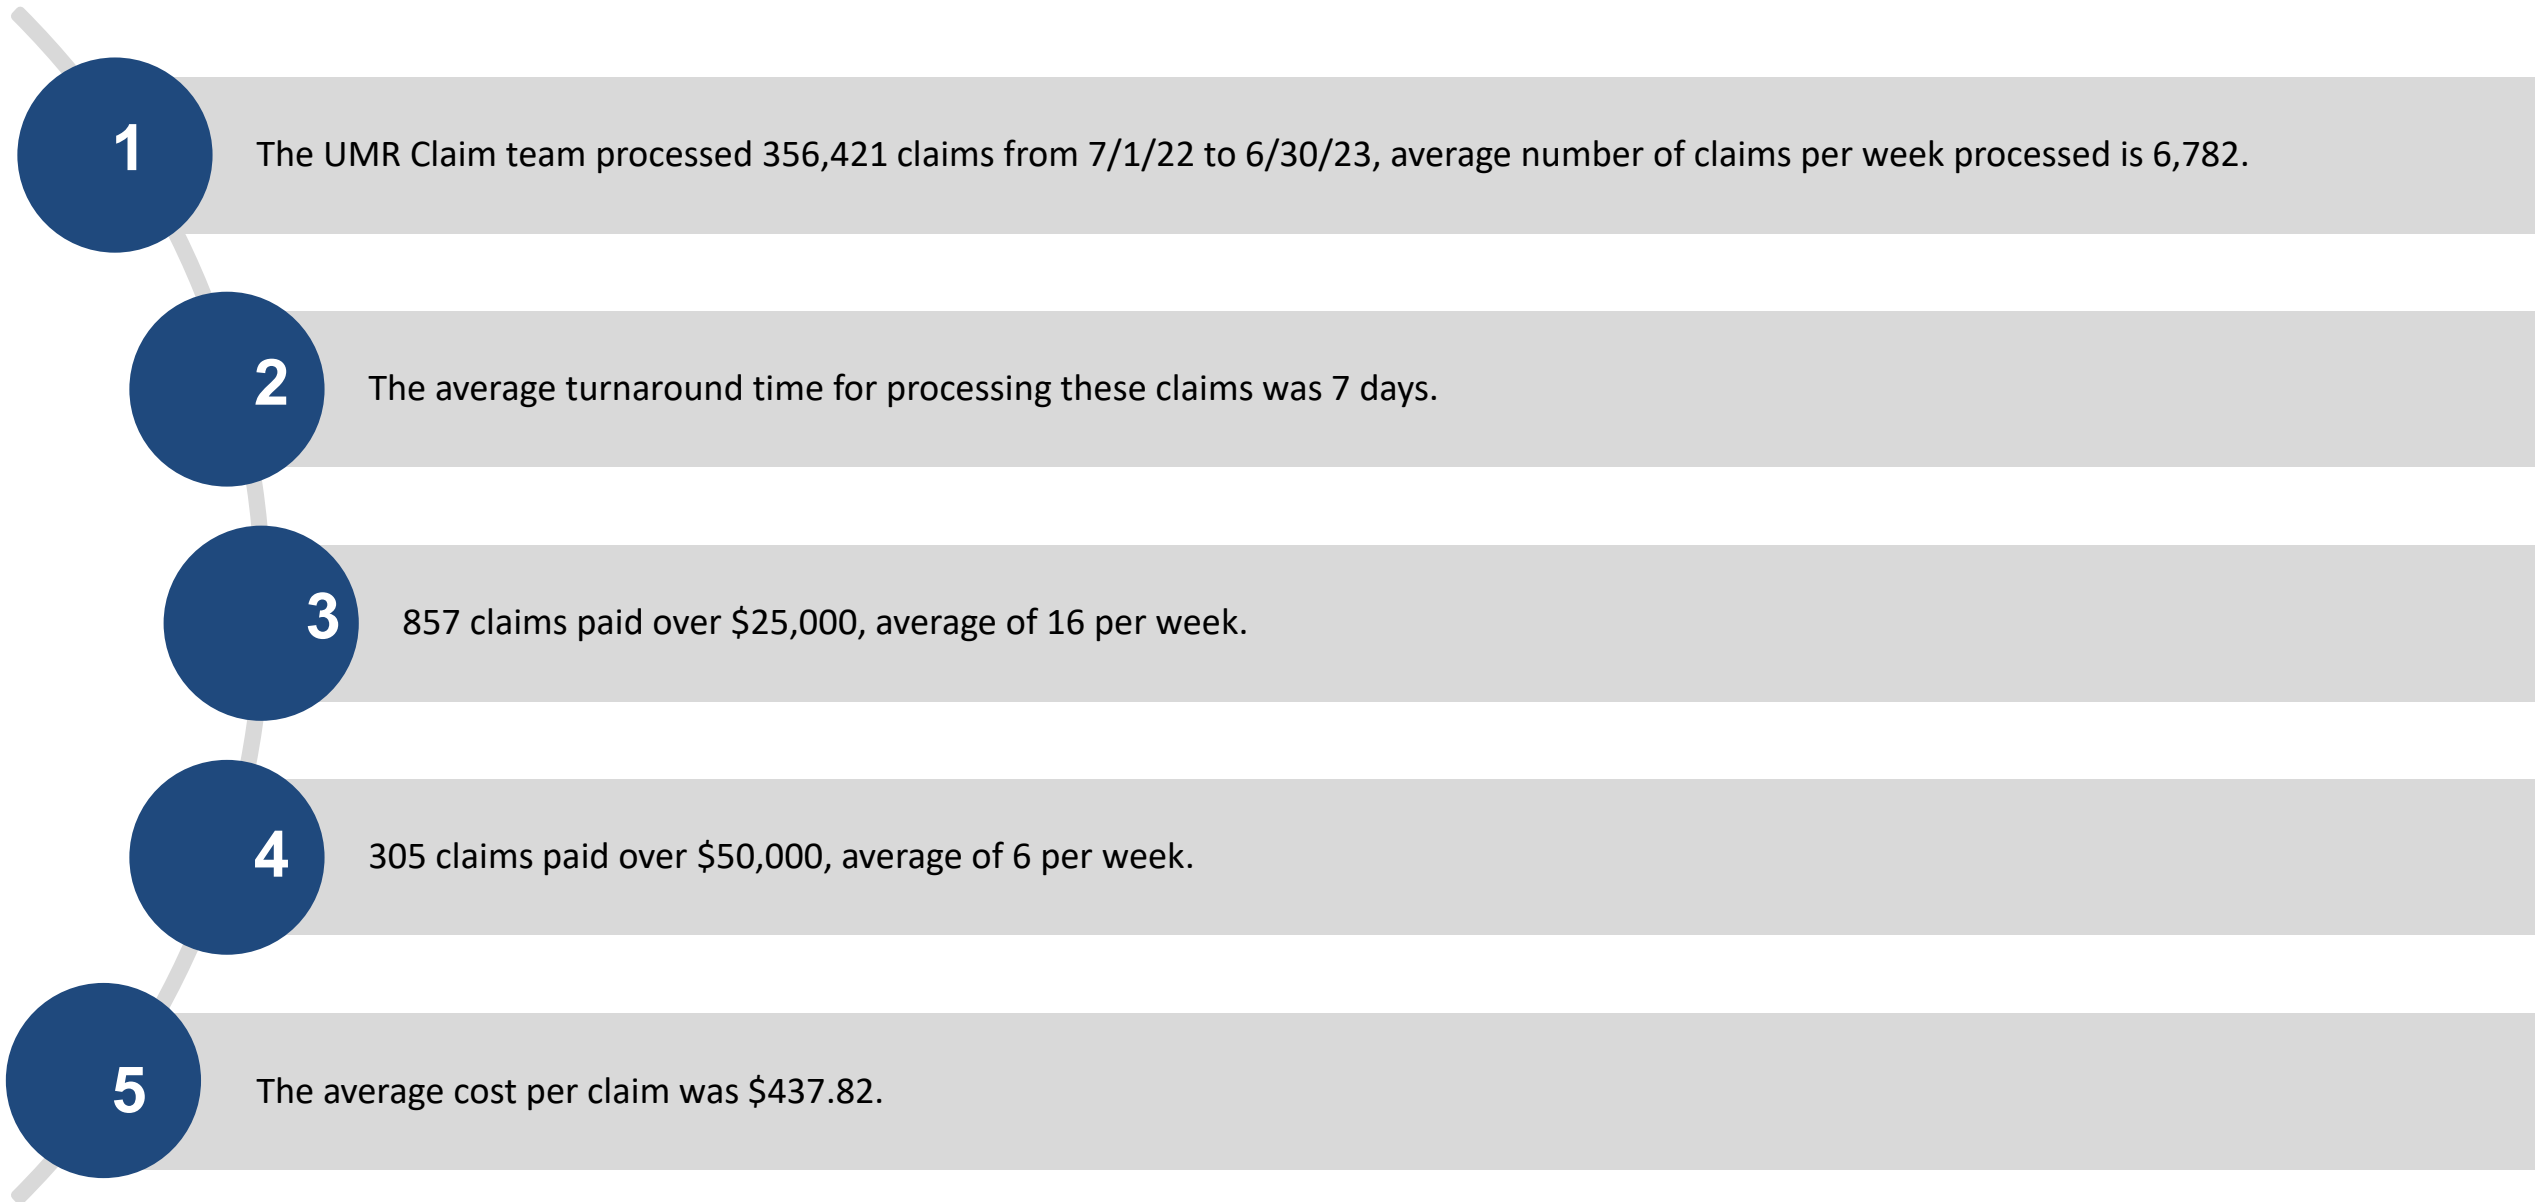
1

The UMR Claim team processed 356,421 claims from 7/1/22 to 6/30/23, average number of claims per week processed is 6,782.

2

The average turnaround time for processing these claims was 7 days.

3

857 claims paid over $25,000, average of 16 per week.

4

305 claims paid over $50,000, average of 6 per week.

5

The average cost per claim was $437.82.